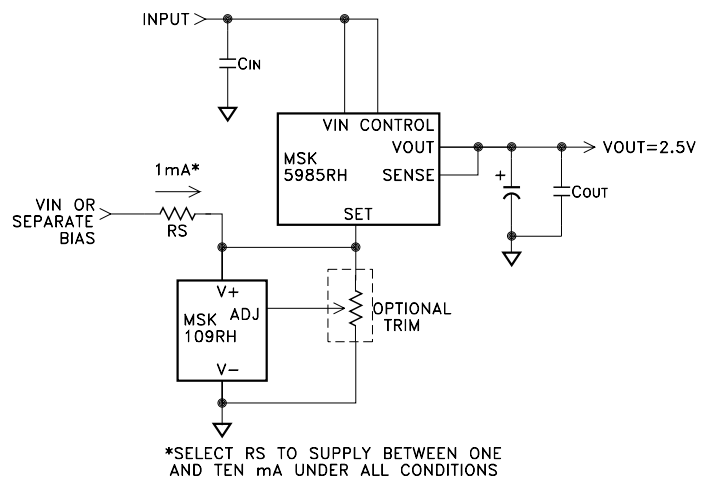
INPUT

CIN

VIN CONTROL
MSK 5985RH
VOUT
SENSE
SET

VOUT=2.5V

+

COUT

1mA*

VIN OR SEPARATE BIAS

RS

V+
MSK 109RH
ADJ
V−

OPTIONAL TRIM

*SELECT RS TO SUPPLY BETWEEN ONE AND TEN mA UNDER ALL CONDITIONS